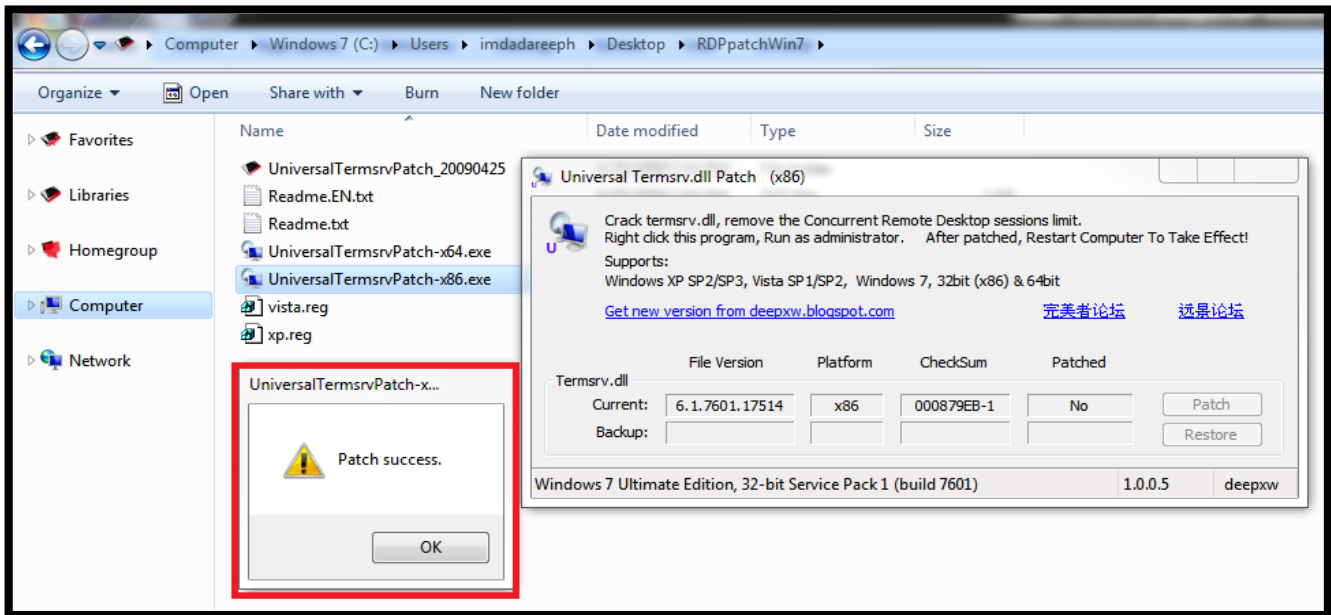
Computer ▸ Windows 7 (C:) ▸ Users ▸ imdadareeph ▸ Desktop ▸ RDPpatchWin7 ▸

Organize ▾ Open Share with ▾ Burn New folder

Favorites
Libraries
Homegroup
Computer
Network

| Name | Date modified | Type | Size |
|---|---|---|---|
| UniversalTermsrvPatch_20090425 | | | |
| Readme.EN.txt | | | |
| Readme.txt | | | |
| UniversalTermsrvPatch-x64.exe | | | |
| UniversalTermsrvPatch-x86.exe | | | |
| vista.reg | | | |
| xp.reg | | | |

UniversalTermsrvPatch-x...

Patch success.

OK

Universal Termsrv.dll Patch (x86)

Crack termsrv.dll, remove the Concurrent Remote Desktop sessions limit.
Right click this program, Run as administrator. After patched, Restart Computer To Take Effect!
Supports:
Windows XP SP2/SP3, Vista SP1/SP2, Windows 7, 32bit (x86) & 64bit

Get new version from deepxw.blogspot.com 完美者论坛 远景论坛

Termsrv.dll

| | File Version | Platform | CheckSum | Patched |
|---|---|---|---|---|
| Current: | 6.1.7601.17514 | x86 | 000879EB-1 | No |
| Backup: | | | | |

Patch
Restore

Windows 7 Ultimate Edition, 32-bit Service Pack 1 (build 7601) 1.0.0.5 deepxw